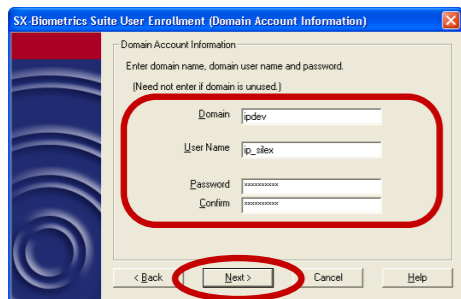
SX-Biometrics Suite User Enrollment (Domain Account Information)

Domain Account Information

Enter domain name, domain user name and password.

(Need not enter if domain is unused.)

Domain ipdev

User Name ip_silex

Password xxxxxxxxxx

Confirm xxxxxxxxxx

< Back Next > Cancel Help